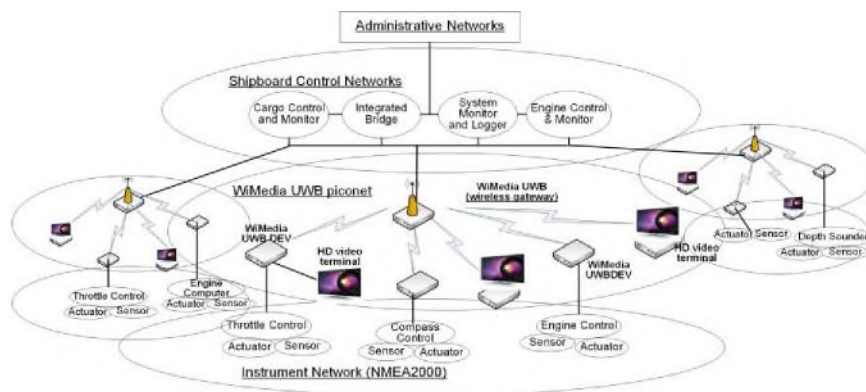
Administrative Networks

Shipboard Control Networks

Cargo Control and Monitor

Integrated Bridge

System Monitor and Logger

Engine Control & Monitor

WiMedia UWB piconet

WiMedia UWB (wireless gateway)

WiMedia UWB DEV

HD video terminal

WiMedia UWBDEV

HD video terminal

Actuator

Sensor

Depth Sounder

Actuator

Sensor

Engine Computer

Actuator

Sensor

Throttle Control

Actuator

Sensor

Throttle Control

Actuator

Sensor

Compass Control

Sensor

Actuator

Engine Control

Sensor

Actuator

Instrument Network (NMEA2000)